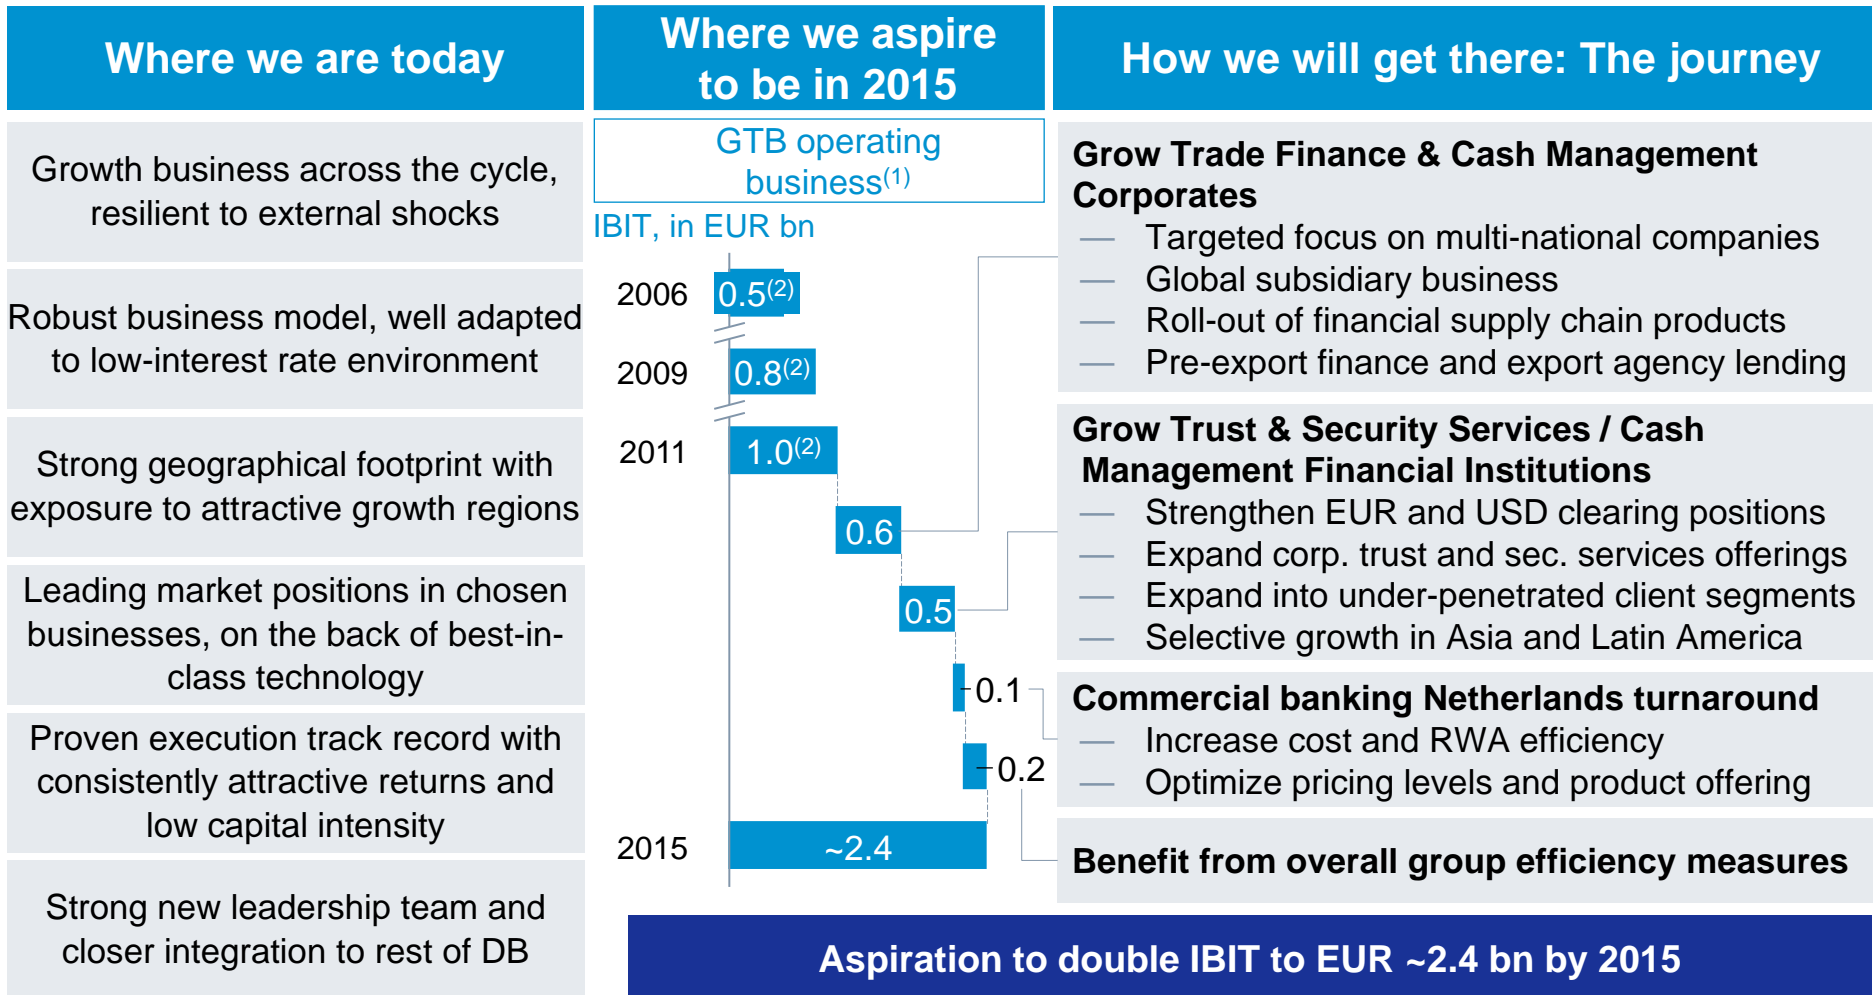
Where we are today

Growth business across the cycle, resilient to external shocks

Robust business model, well adapted to low-interest rate environment

Strong geographical footprint with exposure to attractive growth regions

Leading market positions in chosen businesses, on the back of best-in-class technology

Proven execution track record with consistently attractive returns and low capital intensity

Strong new leadership team and closer integration to rest of DB

Where we aspire to be in 2015

GTB operating business$^{(1)}$

IBIT, in EUR bn

2006 0.5$^{(2)}$

2009 0.8$^{(2)}$

2011 1.0$^{(2)}$

0.6

0.5

0.1

0.2

2015 ~2.4

How we will get there: The journey

Grow Trade Finance & Cash Management Corporates
— Targeted focus on multi-national companies
— Global subsidiary business
— Roll-out of financial supply chain products
— Pre-export finance and export agency lending

Grow Trust & Security Services / Cash Management Financial Institutions
— Strengthen EUR and USD clearing positions
— Expand corp. trust and sec. services offerings
— Expand into under-penetrated client segments
— Selective growth in Asia and Latin America

Commercial banking Netherlands turnaround
— Increase cost and RWA efficiency
— Optimize pricing levels and product offering

Benefit from overall group efficiency measures

Aspiration to double IBIT to EUR ~2.4 bn by 2015